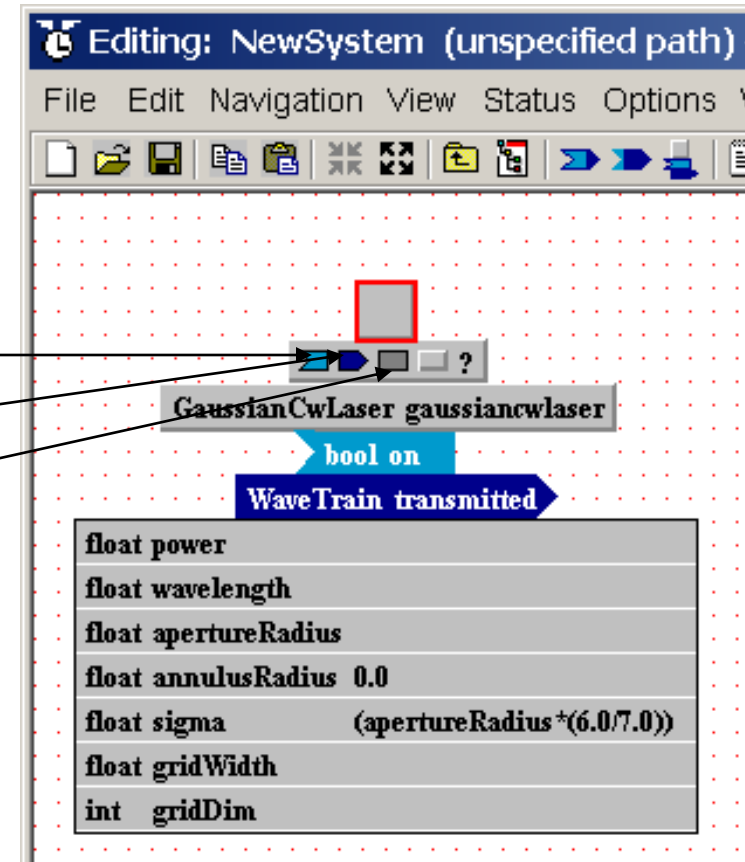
Editing: NewSystem (unspecified path)

File Edit Navigation View Status Options

?

GaussianCwLaser gaussiancwlaser

bool on

WaveTrain transmitted

| | |
|---|---|
| float power | |
| float wavelength | |
| float apertureRadius | |
| float annulusRadius 0.0 | |
| float sigma | (apertureRadius*(6.0/7.0)) |
| float gridWidth | |
| int gridDim | |